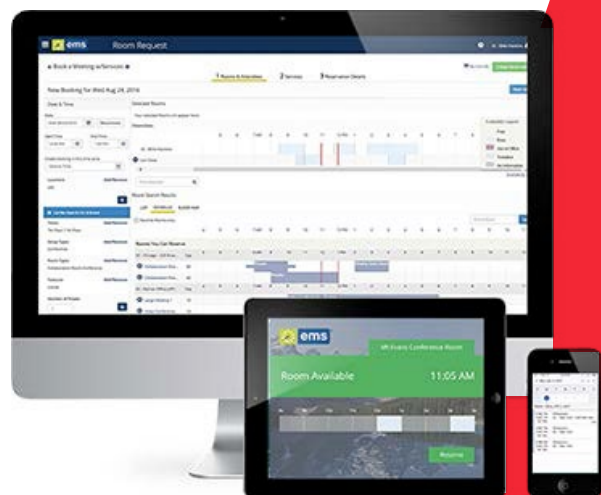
ems Room Request

Book a Meeting w/Services

1 Rooms & Attendees 2 Services 3 Reservation Details

New Booking for Wed Aug 24, 2016

Date & Time

Selected Rooms

Room Search Results

Rooms You Can Reserve

ems

Room Available

11:05 AM

Reserve